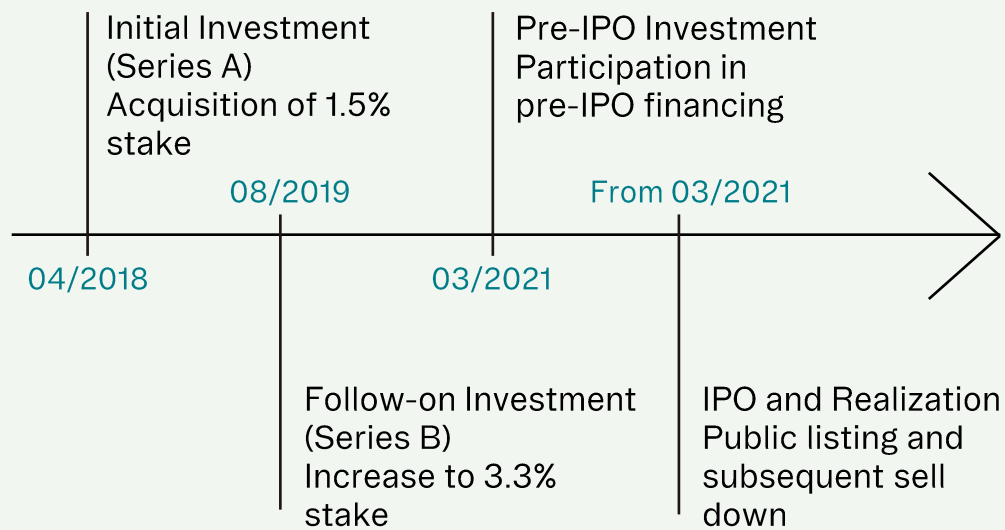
Initial Investment (Series A)
Acquisition of 1.5% stake

04/2018

08/2019

Follow-on Investment (Series B)
Increase to 3.3% stake

Pre-IPO Investment
Participation in pre-IPO financing

03/2021

From 03/2021

IPO and Realization
Public listing and subsequent sell down